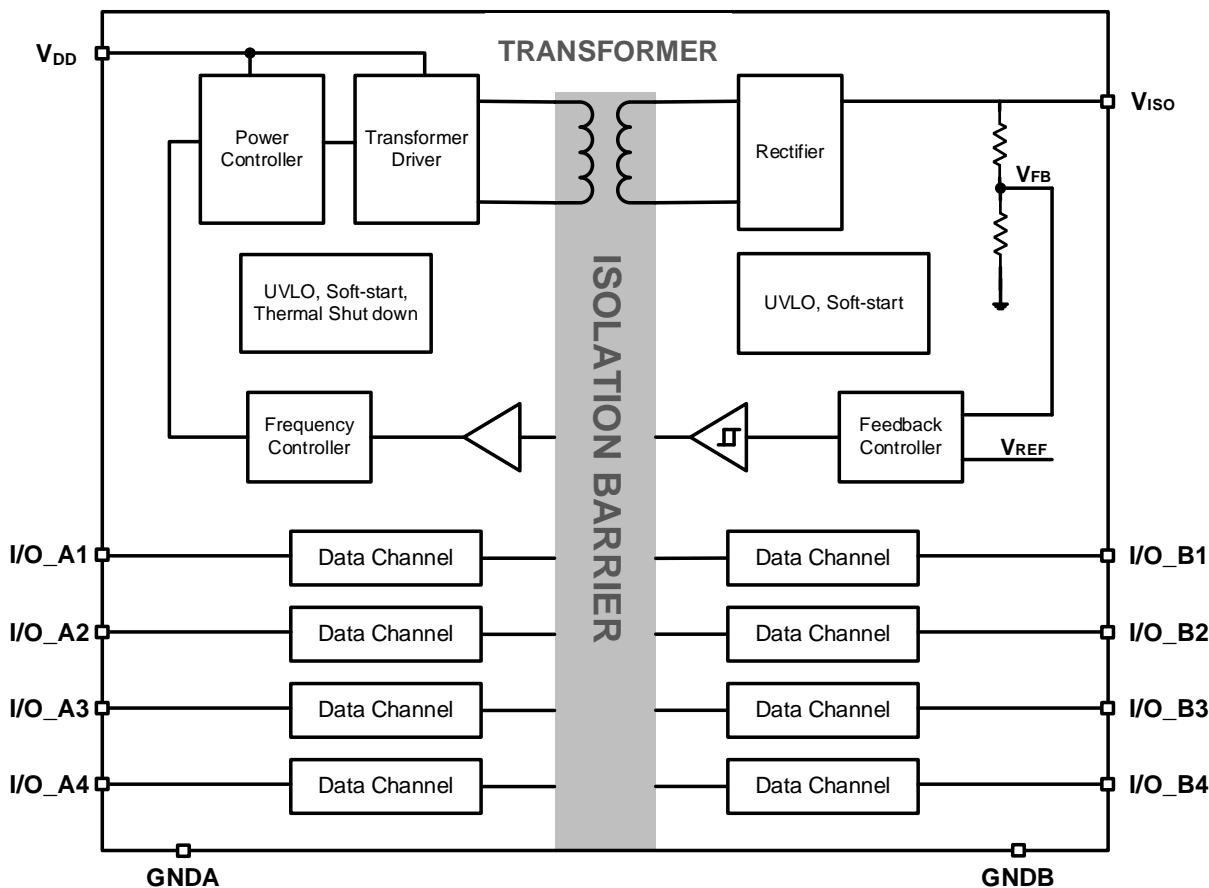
TRANSFORMER

$V_{DD}$

Power Controller

Transformer Driver

Rectifier

$V_{ISO}$

$V_{FB}$

UVLO, Soft-start, Thermal Shut down

ISOLATION BARRIER

UVLO, Soft-start

Frequency Controller

Feedback Controller

$V_{REF}$

I/O_A1

Data Channel

Data Channel

I/O_B1

I/O_A2

Data Channel

Data Channel

I/O_B2

I/O_A3

Data Channel

Data Channel

I/O_B3

I/O_A4

Data Channel

Data Channel

I/O_B4

GNDA

GNDB